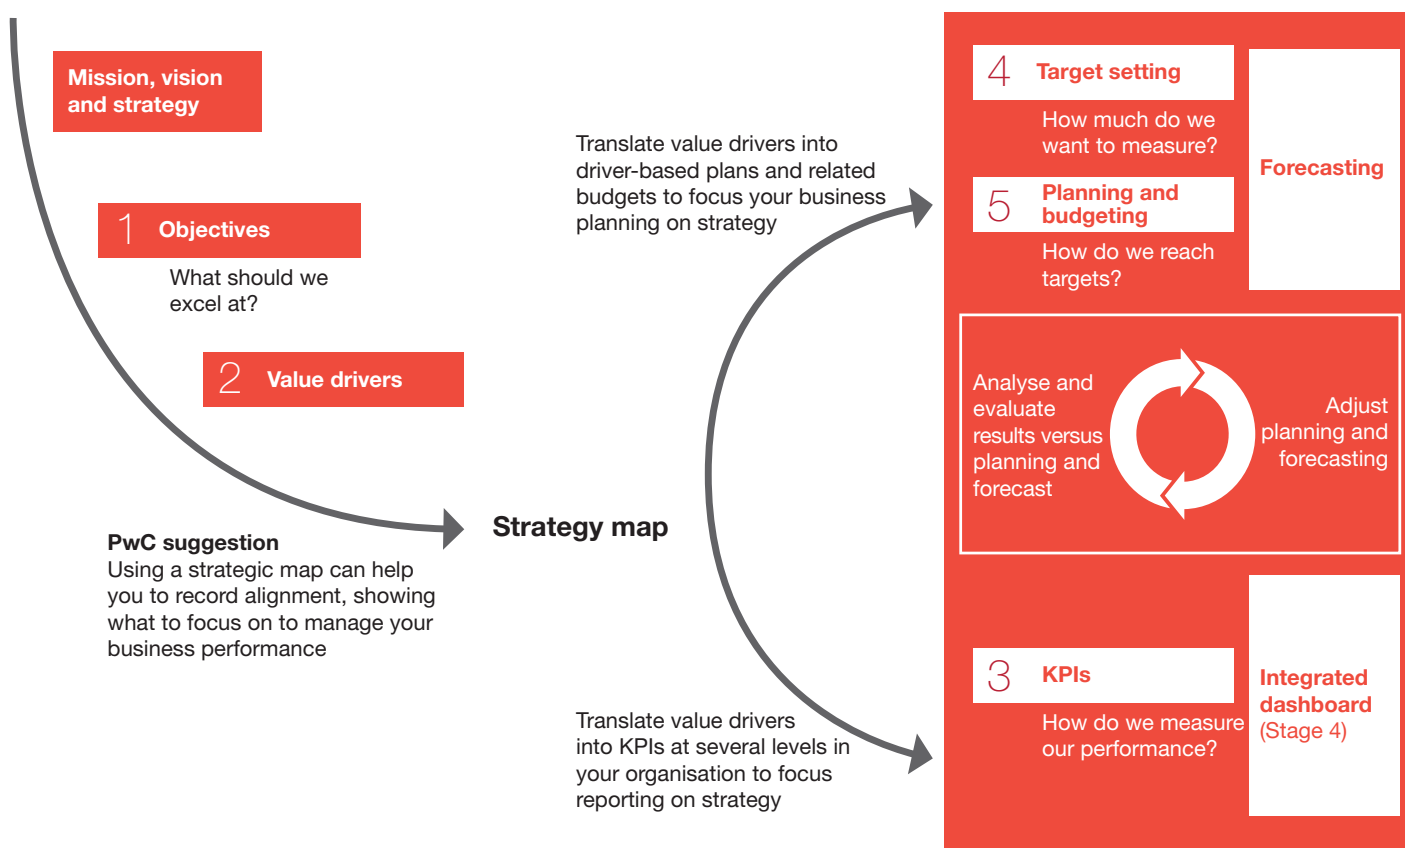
Mission, vision and strategy

1 Objectives

What should we excel at?

2 Value drivers

PwC suggestion
Using a strategic map can help you to record alignment, showing what to focus on to manage your business performance

Strategy map

Translate value drivers into driver-based plans and related budgets to focus your business planning on strategy

Translate value drivers into KPIs at several levels in your organisation to focus reporting on strategy

4 Target setting

How much do we want to measure?

5 Planning and budgeting

How do we reach targets?

Forecasting

Analyse and evaluate results versus planning and forecast

Adjust planning and forecasting

3 KPIs

How do we measure our performance?

Integrated dashboard (Stage 4)